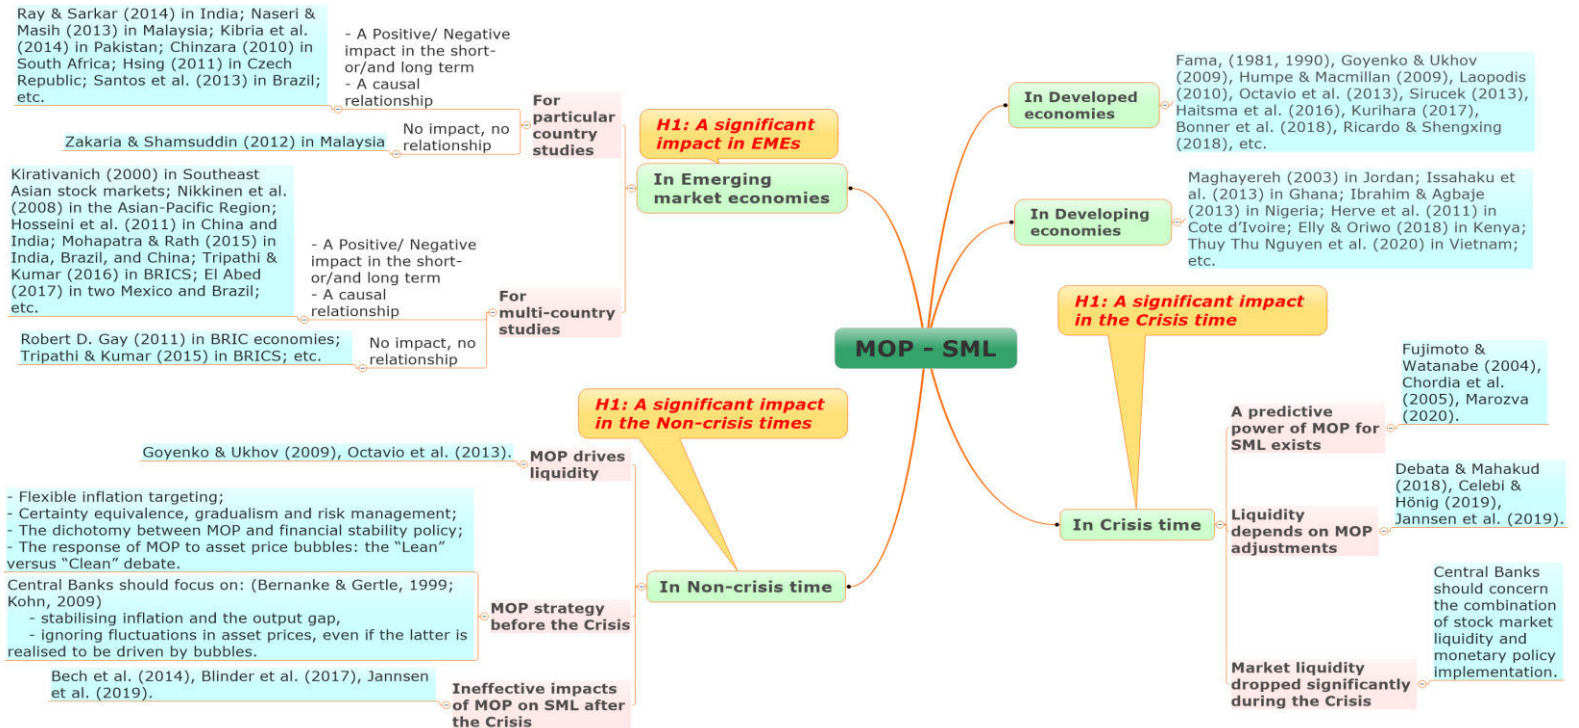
MOP - SML

H1: A significant impact in EMEs

In Emerging market economies

For particular country studies

- A Positive/ Negative impact in the short- or/and long term
- A causal relationship

Ray & Sarkar (2014) in India; Naseri & Masih (2013) in Malaysia; Kibria et al. (2014) in Pakistan; Chinzara (2010) in South Africa; Hsing (2011) in Czech Republic; Santos et al. (2013) in Brazil; etc.

No impact, no relationship

Zakaria & Shamsuddin (2012) in Malaysia

For multi-country studies

- A Positive/ Negative impact in the short- or/and long term
- A causal relationship

Kirativanich (2000) in Southeast Asian stock markets; Nikkinen et al. (2008) in the Asian-Pacific Region; Hosseini et al. (2011) in China and India; Mohapatra & Rath (2015) in India, Brazil, and China; Tripathi & Kumar (2016) in BRICS; El Abed (2017) in two Mexico and Brazil; etc.

No impact, no relationship

Robert D. Gay (2011) in BRIC economies; Tripathi & Kumar (2015) in BRICS; etc.

In Developed economies

Fama, (1981, 1990), Goyenko & Ukhov (2009), Humpe & Macmillan (2009), Laopodis (2010), Octavio et al. (2013), Sirucek (2013), Haitsma et al. (2016), Kurihara (2017), Bonner et al. (2018), Ricardo & Shengxing (2018), etc.

In Developing economies

Maghayereh (2003) in Jordan; Issahaku et al. (2013) in Ghana; Ibrahim & Agbaje (2013) in Nigeria; Herve et al. (2011) in Cote d'Ivoire; Elly & Oriwo (2018) in Kenya; Thuy Thu Nguyen et al. (2020) in Vietnam; etc.

H1: A significant impact in the Crisis time

In Crisis time

A predictive power of MOP for SML exists

Fujimoto & Watanabe (2004), Chordia et al. (2005), Marozva (2020).

Liquidity depends on MOP adjustments

Debata & Mahakud (2018), Celebi & Hönig (2019), Jannsen et al. (2019).

Market liquidity dropped significantly during the Crisis

Central Banks should concern the combination of stock market liquidity and monetary policy implementation.

H1: A significant impact in the Non-crisis times

In Non-crisis time

MOP drives liquidity

Goyenko & Ukhov (2009), Octavio et al. (2013).

MOP strategy before the Crisis

- Flexible inflation targeting;
- Certainty equivalence, gradualism and risk management;
- The dichotomy between MOP and financial stability policy;
- The response of MOP to asset price bubbles: the "Lean" versus "Clean" debate.

Central Banks should focus on: (Bernanke & Gertle, 1999; Kohn, 2009)
- stabilising inflation and the output gap,
- ignoring fluctuations in asset prices, even if the latter is realised to be driven by bubbles.

Ineffective impacts of MOP on SML after the Crisis

Bech et al. (2014), Blinder et al. (2017), Jannsen et al. (2019).